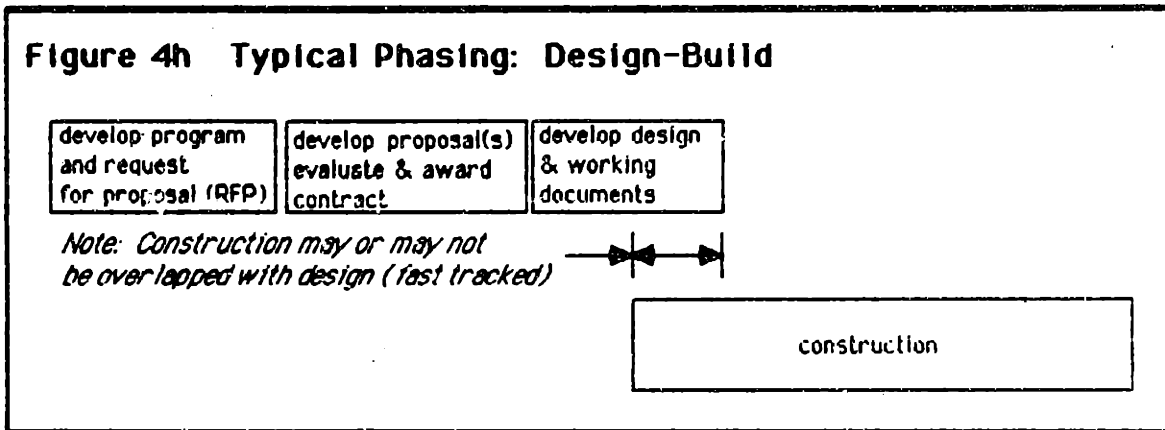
Figure 4h Typical Phasing: Design-Build

develop program and request for proposal (RFP)

develop proposal(s) evaluste & award contract

develop design & working documents

Note: Construction may or may not be over lapped with design (fast tracked)

construction